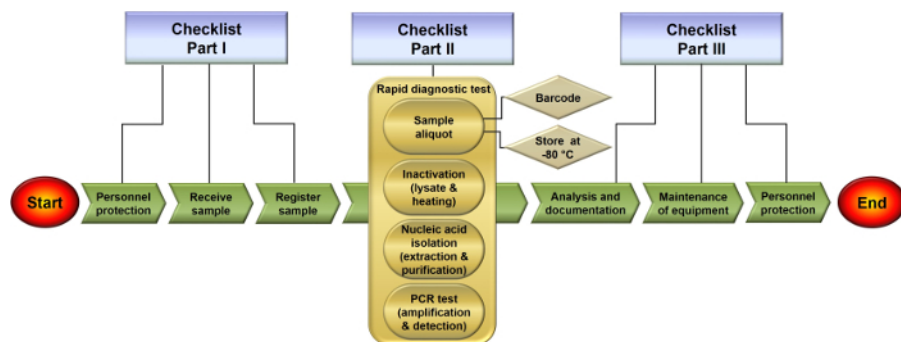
Checklist Part I

Checklist Part II

Checklist Part III

Rapid diagnostic test

Sample aliquot

Barcode

Store at -80 °C

Inactivation (lysate & heating)

Nucleic acid isolation (extraction & purification)

PCR test (amplification & detection)

Start

Personnel protection

Receive sample

Register sample

Analysis and documentation

Maintenance of equipment

Personnel protection

End